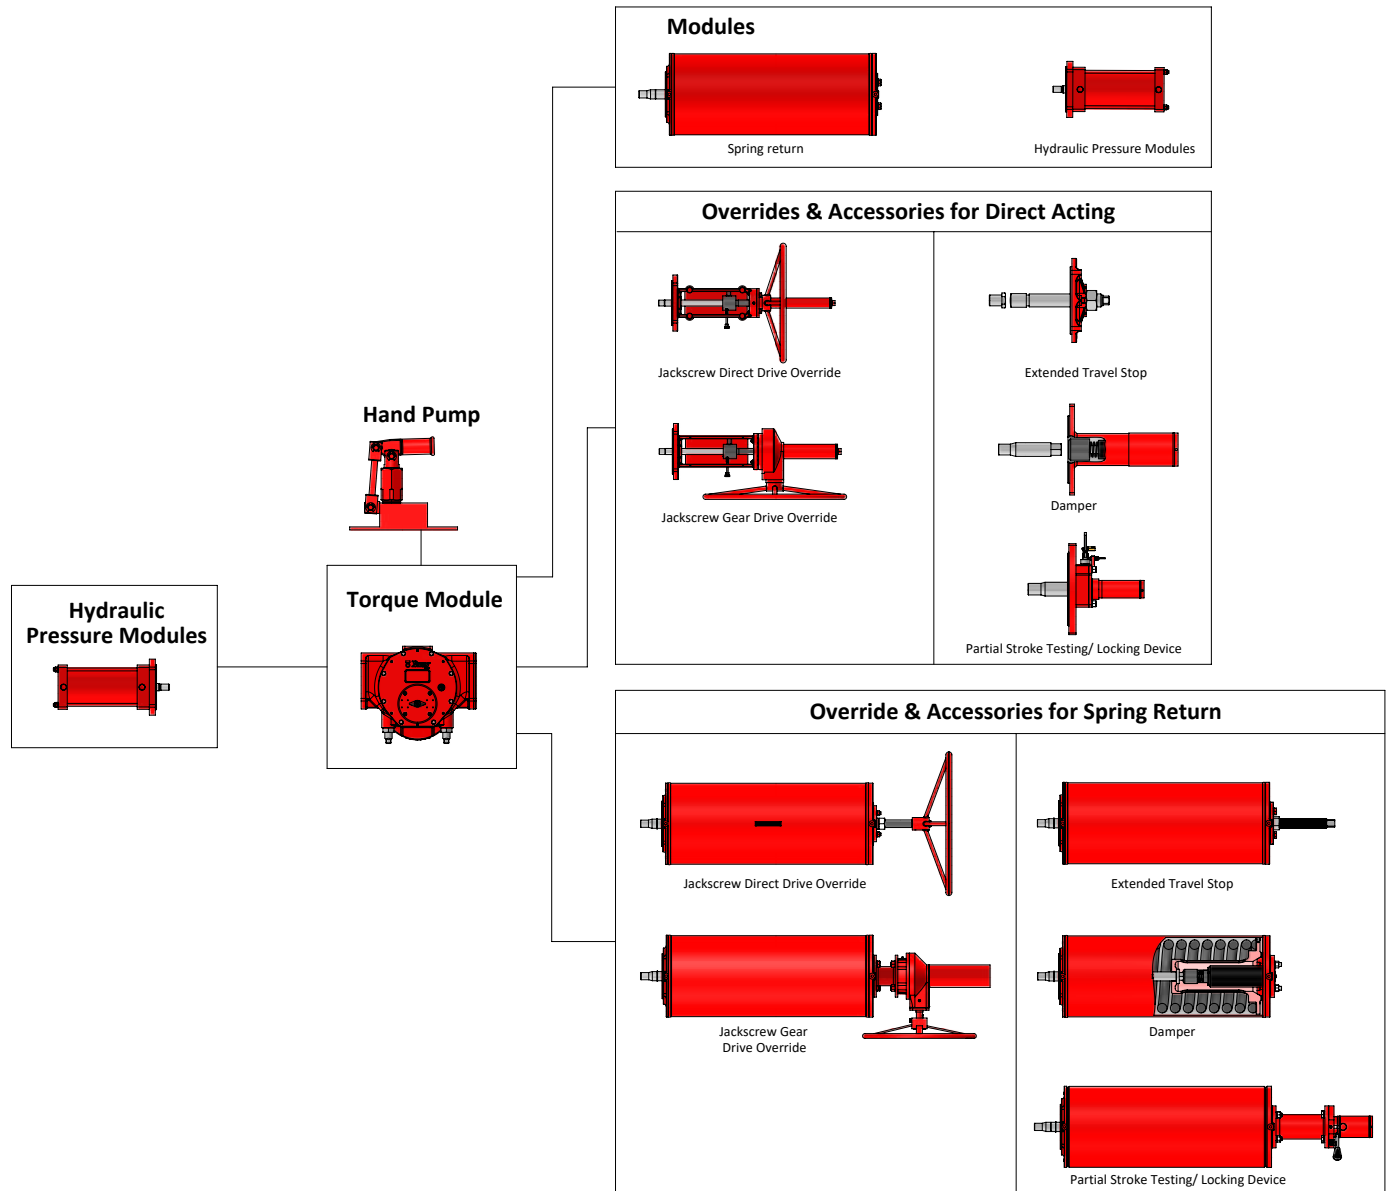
Modules

Spring return

Hydraulic Pressure Modules

Overrides & Accessories for Direct Acting

Jackscrew Direct Drive Override

Extended Travel Stop

Jackscrew Gear Drive Override

Damper

Partial Stroke Testing/ Locking Device

Hand Pump

Hydraulic Pressure Modules

Torque Module

Override & Accessories for Spring Return

Jackscrew Direct Drive Override

Extended Travel Stop

Jackscrew Gear Drive Override

Damper

Partial Stroke Testing/ Locking Device